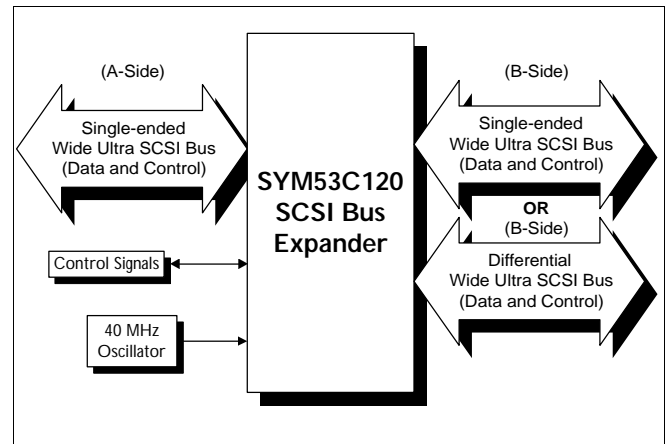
(A-Side)

Single-ended Wide Ultra SCSI Bus (Data and Control)

Control Signals

40 MHz Oscillator

SYM53C120 SCSI Bus Expander

(B-Side)

Single-ended Wide Ultra SCSI Bus (Data and Control)

OR

(B-Side)

Differential Wide Ultra SCSI Bus (Data and Control)